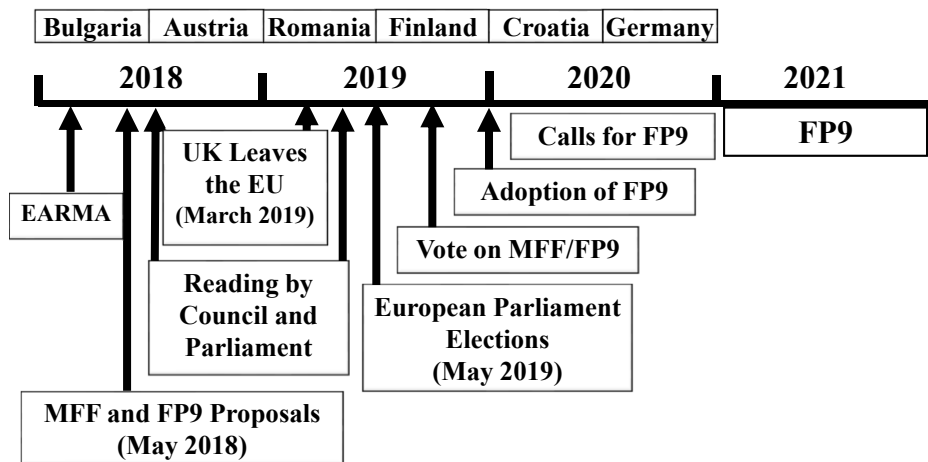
| Bulgaria | Austria | Romania | Finland | Croatia | Germany |
|---|---|---|---|---|---|

2018 2019 2020 2021

Calls for FP9

FP9

UK Leaves the EU (March 2019)

EARMA

Adoption of FP9

Vote on MFF/FP9

Reading by Council and Parliament

European Parliament Elections (May 2019)

MFF and FP9 Proposals (May 2018)